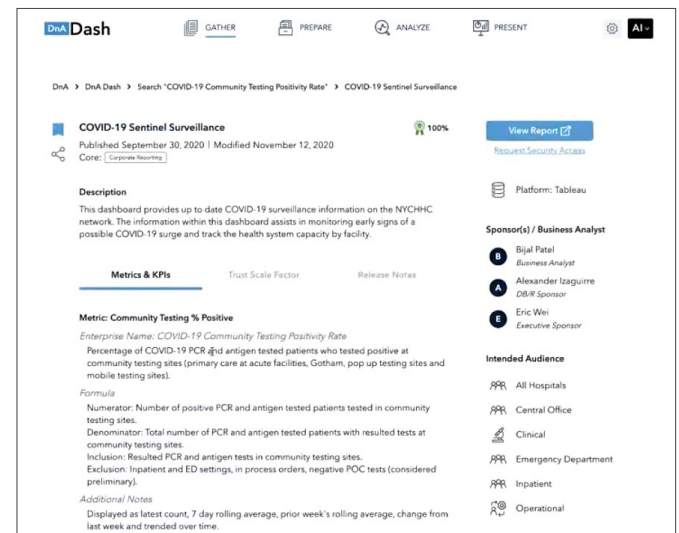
DnA Dash

GATHER PREPARE ANALYZE PRESENT AI

DnA > DnA Dash > Search "COVID-19 Community Testing Positivity Rate" > COVID-19 Sentinel Surveillance

COVID-19 Sentinel Surveillance

100%

Published September 30, 2020 | Modified November 12, 2020

Core: Corporate Reporting

View Report

Request Security Access

Description

This dashboard provides up to date COVID-19 surveillance information on the NYCHHC network. The information within this dashboard assists in monitoring early signs of a possible COVID-19 surge and track the health system capacity by facility.

Platform: Tableau

Sponsor(s) / Business Analyst

B Bijal Patel
Business Analyst

A Alexander Izaguirre
DB/R Sponsor

E Eric Wei
Executive Sponsor

Metrics & KPIs Trust Scale Factor Release Notes

Metric: Community Testing % Positive

Enterprise Name: COVID-19 Community Testing Positivity Rate

Percentage of COVID-19 PCR and antigen tested patients who tested positive at community testing sites (primary care at acute facilities, Gotham, pop up testing sites and mobile testing sites).

Formula

Numerator: Number of positive PCR and antigen tested patients tested in community testing sites.

Denominator: Total number of PCR and antigen tested patients with resulted tests at community testing sites.

Inclusion: Resulted PCR and antigen tests in community testing sites.

Exclusion: Inpatient and ED settings, in process orders, negative POC tests (considered preliminary).

Additional Notes

Displayed as latest count, 7 day rolling average, prior week's rolling average, change from last week and trended over time.

Intended Audience

All Hospitals

Central Office

Clinical

Emergency Department

Inpatient

Operational